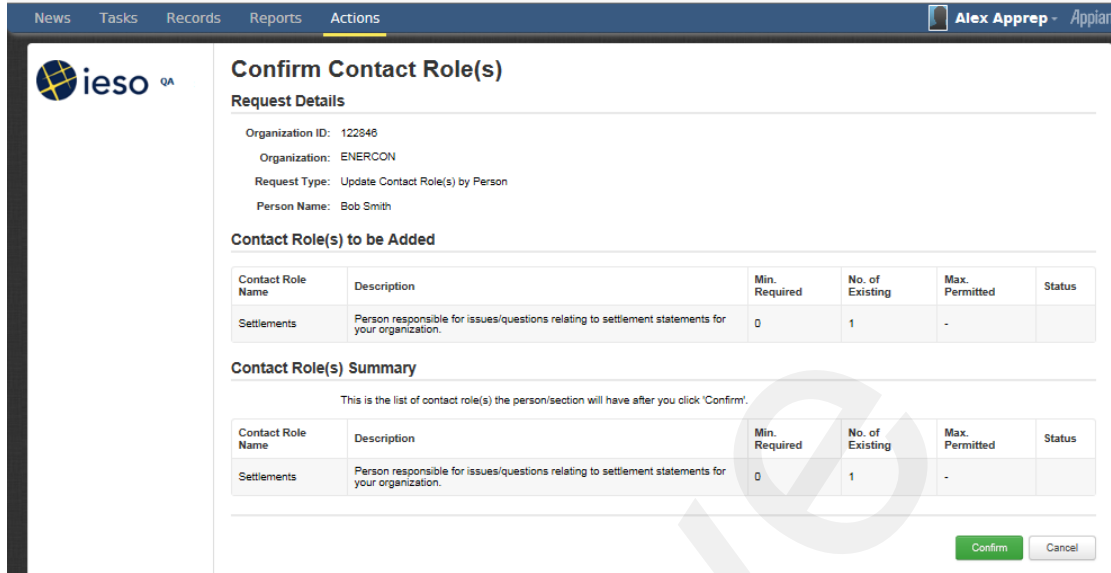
News Tasks Records Reports Actions

Alex Apprep - Appian

ieso QA

Confirm Contact Role(s)

Request Details

Organization ID: 122846

Organization: ENERCON

Request Type: Update Contact Role(s) by Person

Person Name: Bob Smith

Contact Role(s) to be Added

| Contact Role Name | Description | Min. Required | No. of Existing | Max. Permitted | Status |
|---|---|---|---|---|---|
| Settlements | Person responsible for issues/questions relating to settlement statements for your organization. | 0 | 1 | - | |

Contact Role(s) Summary

This is the list of contact role(s) the person/section will have after you click 'Confirm'.

| Contact Role Name | Description | Min. Required | No. of Existing | Max. Permitted | Status |
|---|---|---|---|---|---|
| Settlements | Person responsible for issues/questions relating to settlement statements for your organization. | 0 | 1 | - | |

Confirm Cancel